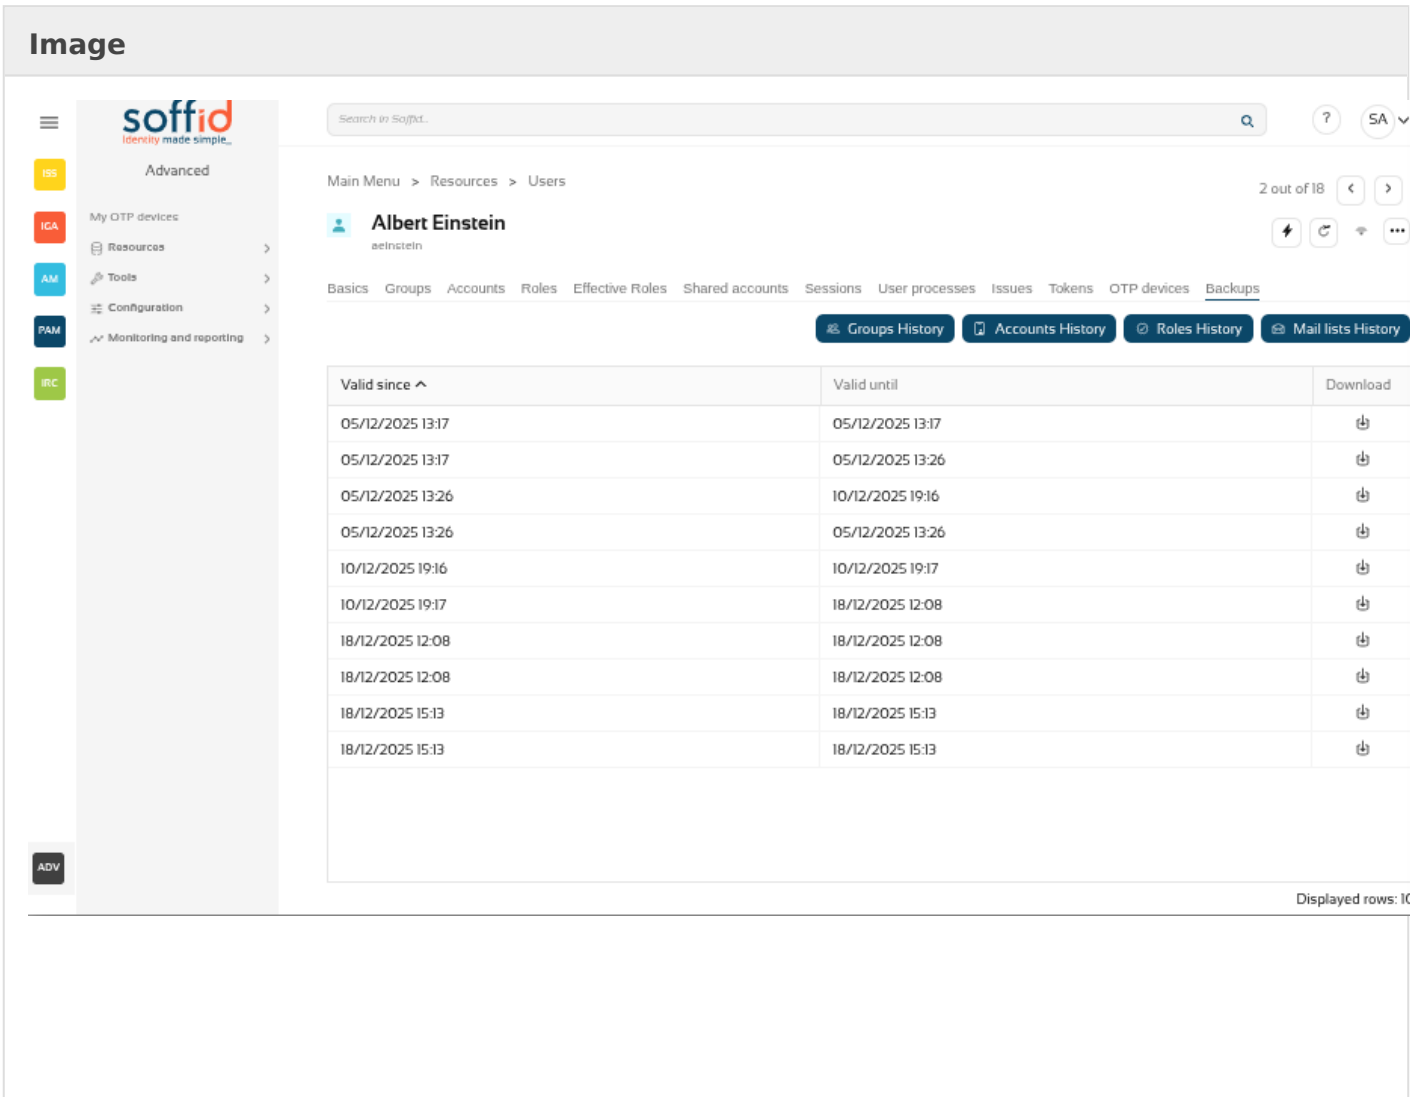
Image

soffid
identity made simple

Advanced

ISS
IGA
AM
PAM
IRC
ADV

My OTP devices
Resources
Tools
Configuration
Monitoring and reporting

Search in Soffid...

?
SA

Main Menu > Resources > Users

2 out of 18

Albert Einstein
aeinstein

Basics Groups Accounts Roles Effective Roles Shared accounts Sessions User processes Issues Tokens OTP devices Backups

Groups History
Accounts History
Roles History
Mail lists History

| Valid since | Valid until | Download |
|---|---|---|
| 05/12/2025 13:17 | 05/12/2025 13:17 | |
| 05/12/2025 13:17 | 05/12/2025 13:26 | |
| 05/12/2025 13:26 | 10/12/2025 19:16 | |
| 05/12/2025 13:26 | 05/12/2025 13:26 | |
| 10/12/2025 19:16 | 10/12/2025 19:17 | |
| 10/12/2025 19:17 | 18/12/2025 12:08 | |
| 18/12/2025 12:08 | 18/12/2025 12:08 | |
| 18/12/2025 12:08 | 18/12/2025 12:08 | |
| 18/12/2025 15:13 | 18/12/2025 15:13 | |
| 18/12/2025 15:13 | 18/12/2025 15:13 | |

Displayed rows: 1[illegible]